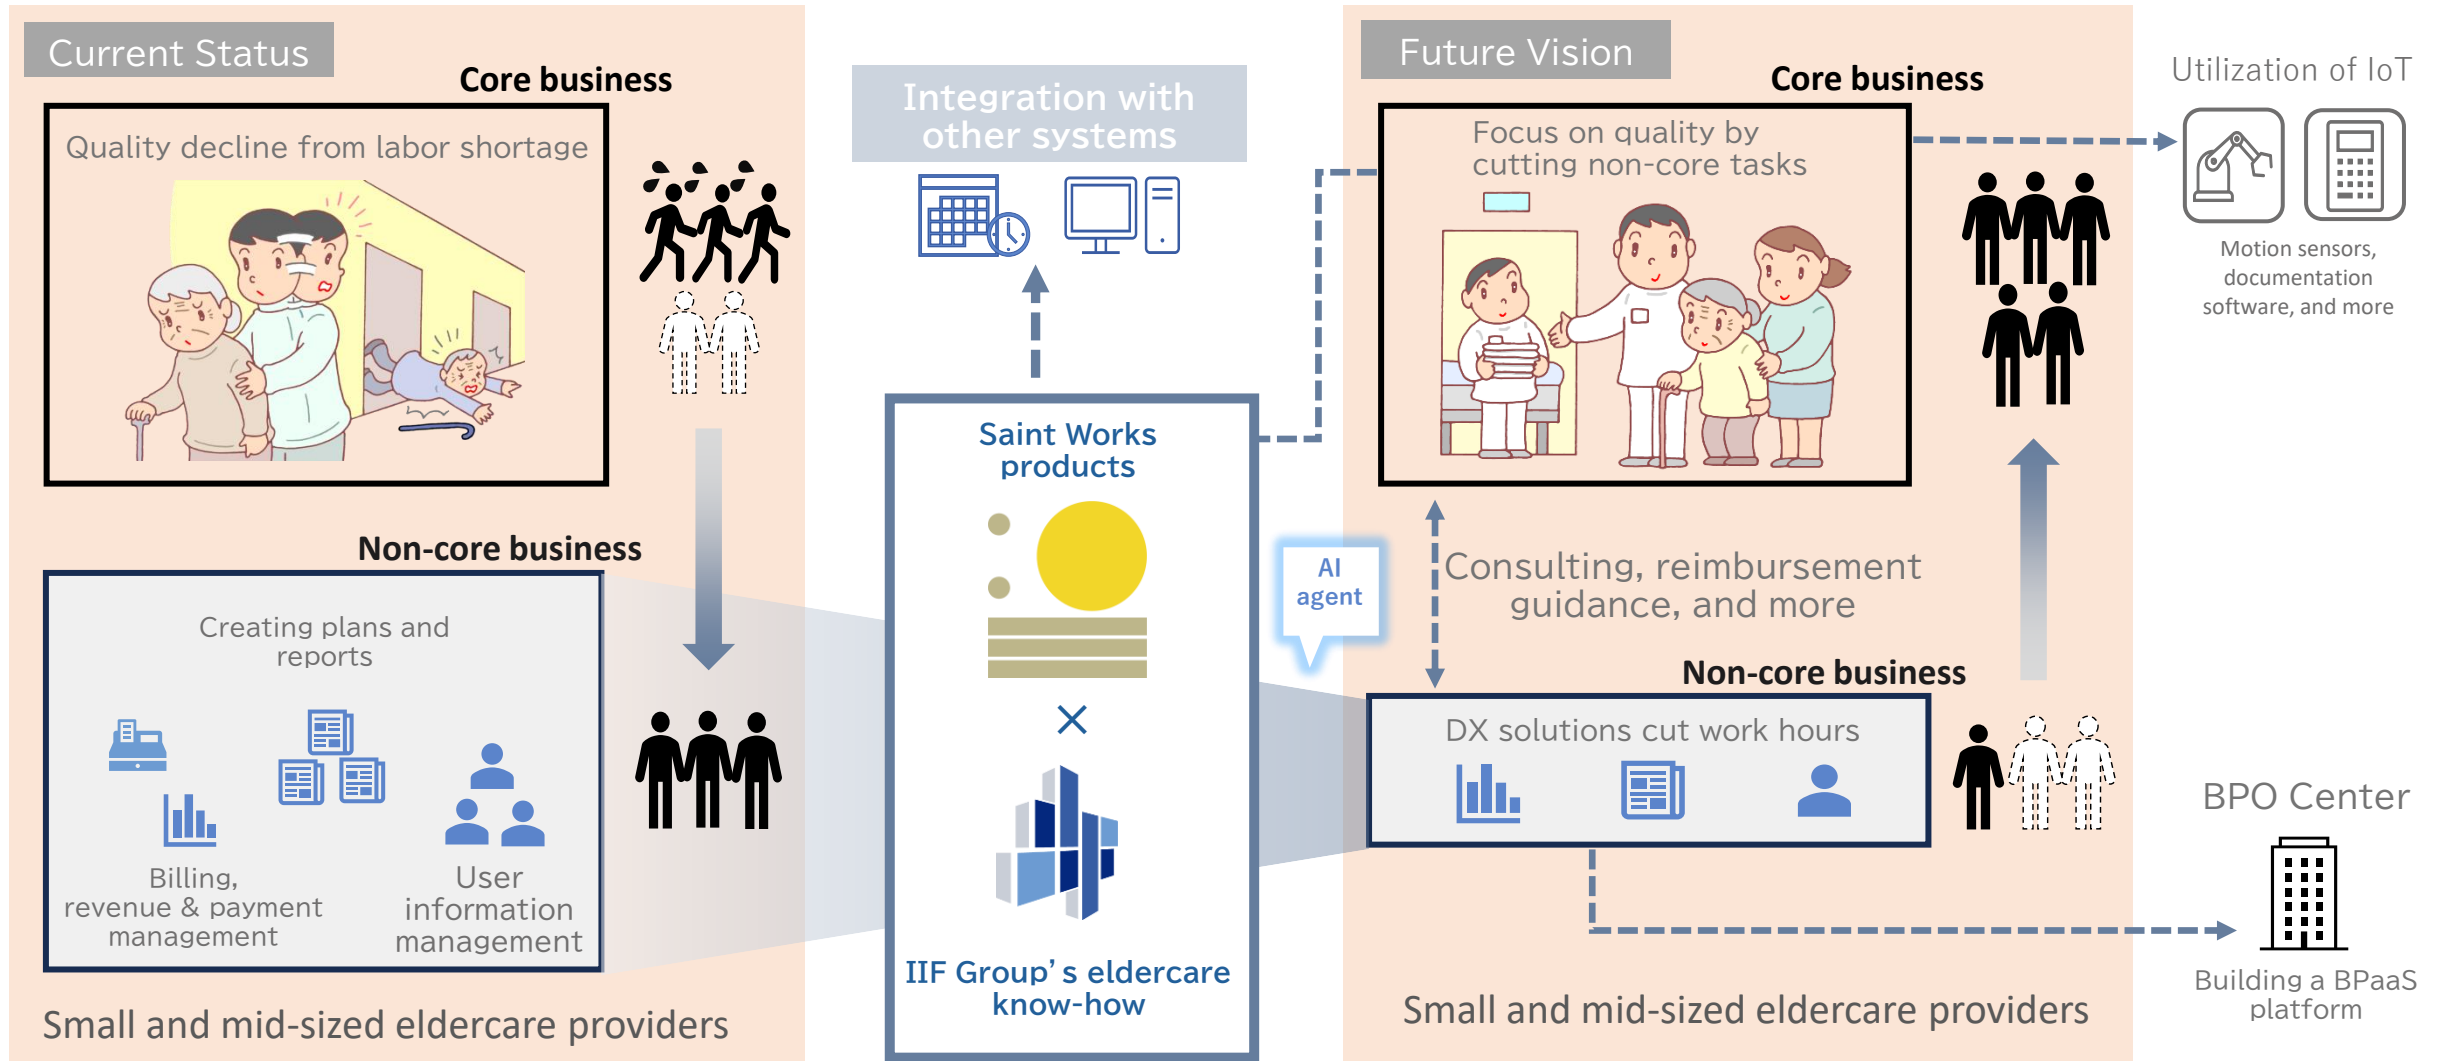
Current Status

Core business

Quality decline from labor shortage

Non-core business

Creating plans and reports

Billing, revenue & payment management

User information management

Small and mid-sized eldercare providers

Integration with other systems

Saint Works products

×

IIF Group’s eldercare know-how

AI agent

Future Vision

Core business

Focus on quality by cutting non-core tasks

Utilization of IoT

Motion sensors, documentation software, and more

Consulting, reimbursement guidance, and more

Non-core business

DX solutions cut work hours

BPO Center

Building a BPaaS platform

Small and mid-sized eldercare providers